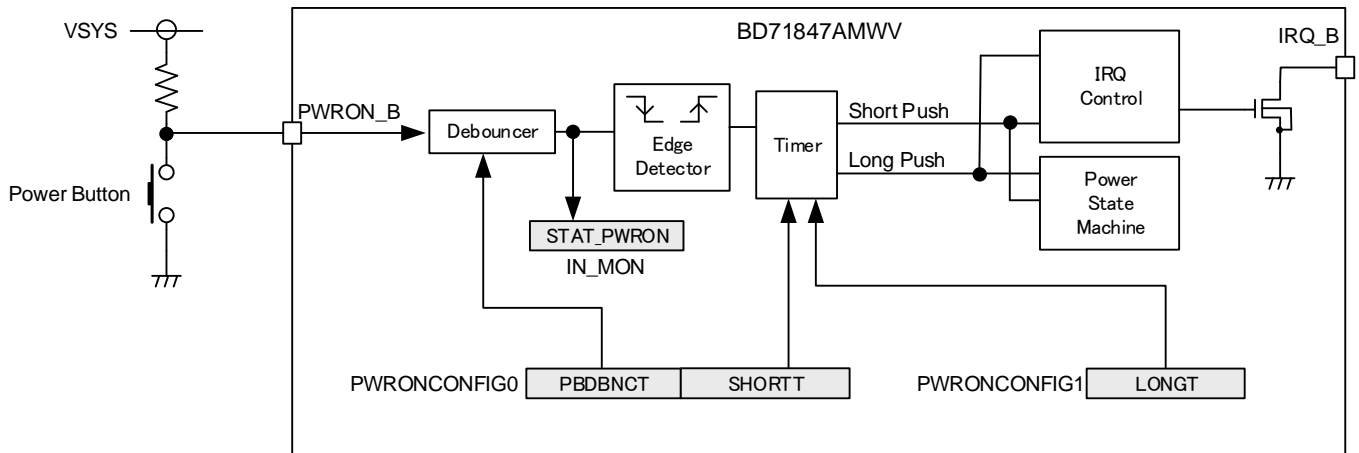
VSYS

BD71847AMWV

IRQ_B

PWRON_B

Debouncer

Edge Detector

Timer

Short Push

Long Push

IRQ Control

Power State Machine

Power Button

STAT_PWRON

IN_MON

PWRONCONFIG0

PBDBNCT

SHORTT

PWRONCONFIG1

LONGT